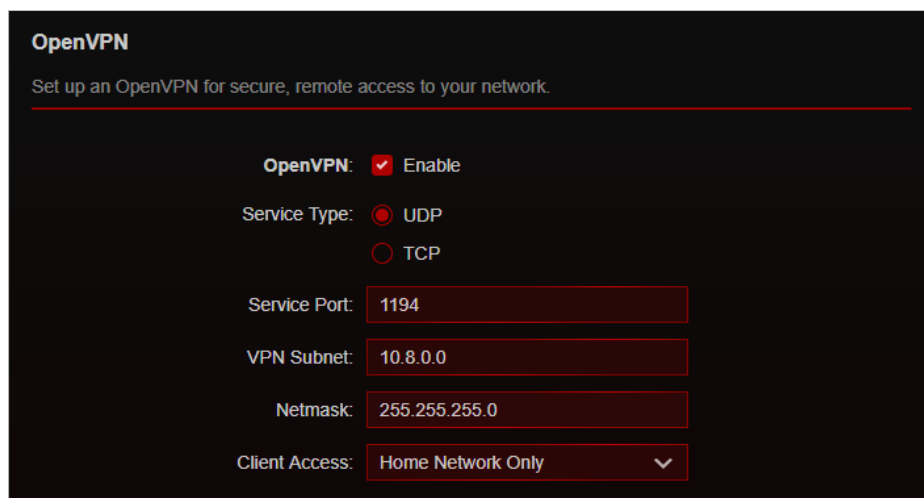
OpenVPN

Set up an OpenVPN for secure, remote access to your network.

OpenVPN: Enable

Service Type: UDP

TCP

Service Port: 1194

VPN Subnet: 10.8.0.0

Netmask: 255.255.255.0

Client Access: Home Network Only